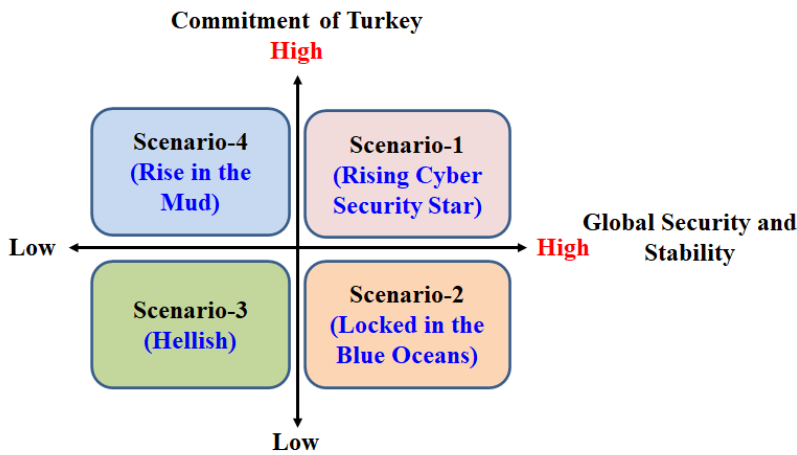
Commitment of Turkey

High

Scenario-4
(Rise in the Mud)

Scenario-1
(Rising Cyber Security Star)

Low

High

Global Security and Stability

Scenario-3
(Hellish)

Scenario-2
(Locked in the Blue Oceans)

Low